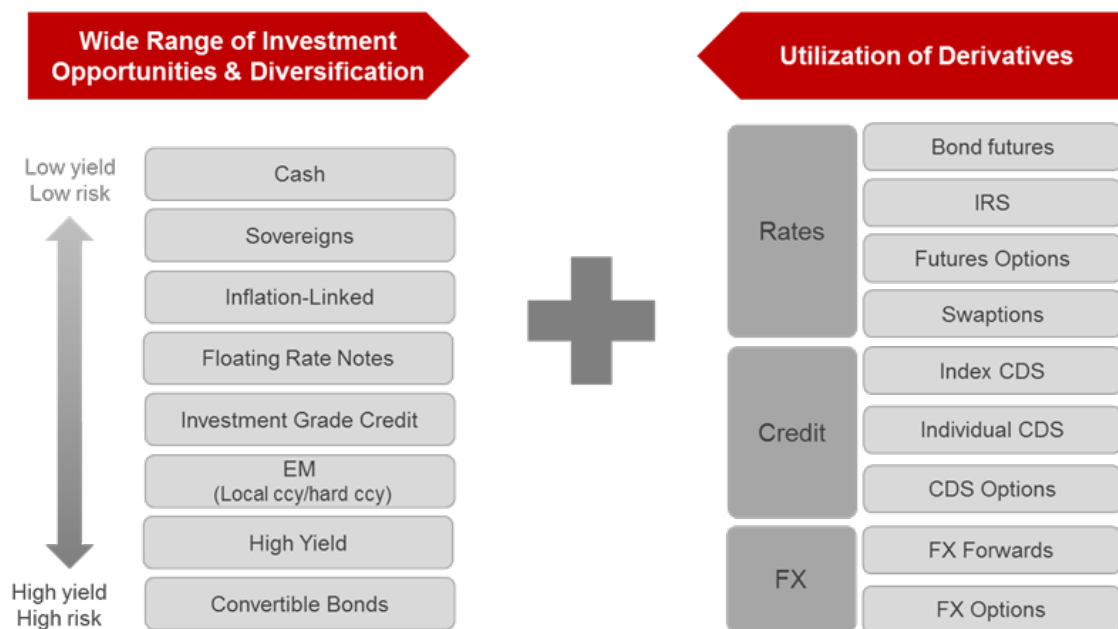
Wide Range of Investment Opportunities & Diversification

Low yield
Low risk

Cash

Sovereigns

Inflation-Linked

Floating Rate Notes

Investment Grade Credit

EM
(Local ccy/hard ccy)

High Yield

Convertible Bonds

High yield
High risk

Utilization of Derivatives

| Rates | Bond futures |
|---|---|
| | IRS |
| | Futures Options |
| | Swaptions |
| Credit | Index CDS |
| | Individual CDS |
| | CDS Options |
| FX | FX Forwards |
| | FX Options |